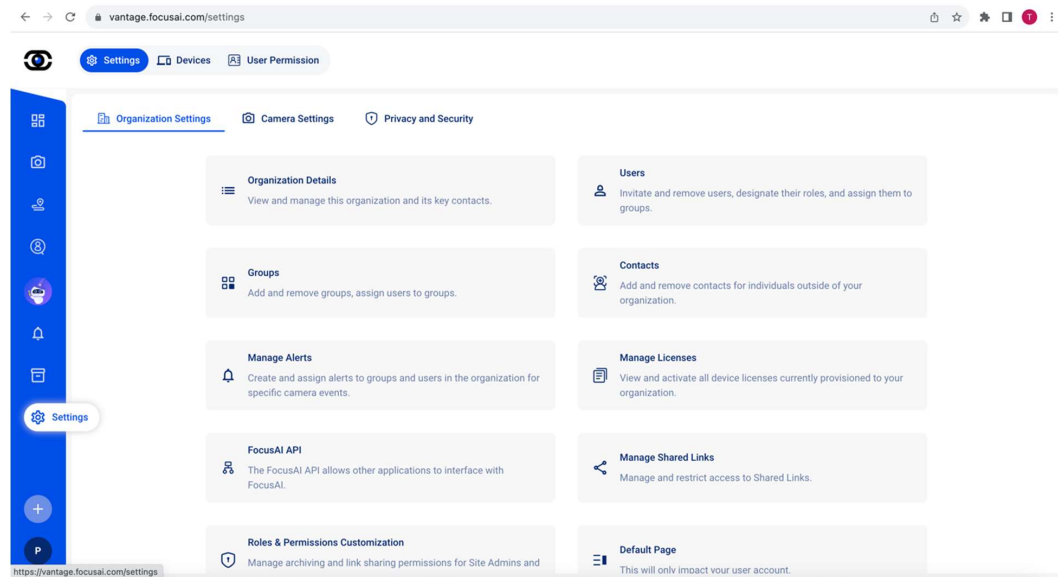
vantage.focusai.com/settings

T

Settings Devices User Permission

Settings

P

Organization Settings Camera Settings Privacy and Security

Organization Details
View and manage this organization and its key contacts.

Users
Invitate and remove users, designate their roles, and assign them to groups.

Groups
Add and remove groups, assign users to groups.

Contacts
Add and remove contacts for individuals outside of your organization.

Manage Alerts
Create and assign alerts to groups and users in the organization for specific camera events.

Manage Licenses
View and activate all device licenses currently provisioned to your organization.

FocusAI API
The FocusAI API allows other applications to interface with FocusAI.

Manage Shared Links
Manage and restrict access to Shared Links.

Roles & Permissions Customization
Manage archiving and link sharing permissions for Site Admins and

Default Page
This will only impact your user account.

https://vantage.focusai.com/settings